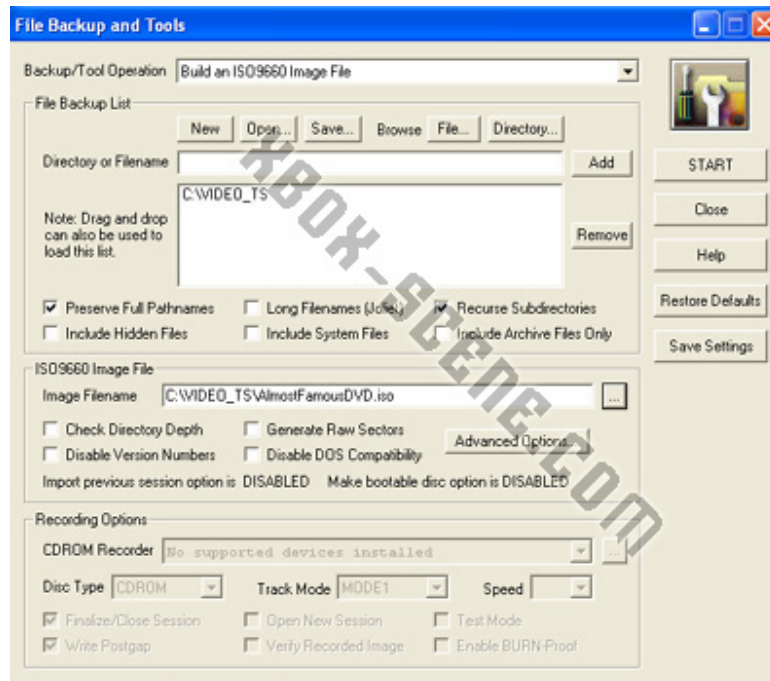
File Backup and Tools

Backup/Tool Operation Build an ISO9660 Image File

File Backup List

New Open... Save... Browse File... Directory...

Directory or Filename Add

C:\VIDEO_TS

Note: Drag and drop can also be used to load this list.

Remove

Preserve Full Pathnames Long Filenames (Joliet) Recurse Subdirectories

Include Hidden Files Include System Files Include Archive Files Only

ISO9660 Image File

Image Filename C:\VIDEO_TS\AlmostFamousDVD.iso ...

Check Directory Depth Generate Raw Sectors Advanced Options...

Disable Version Numbers Disable DOS Compatibility

Import previous session option is DISABLED Make bootable disc option is DISABLED

Recording Options

CDROM Recorder No supported devices installed

Disc Type CDROM Track Mode MODE1 Speed

Finalize/Close Session Open New Session Test Mode

Write Postgap Verify Recorded Image Enable BURN-Proof

START

Close

Help

Restore Defaults

Save Settings

XBOX-SCENE.COM